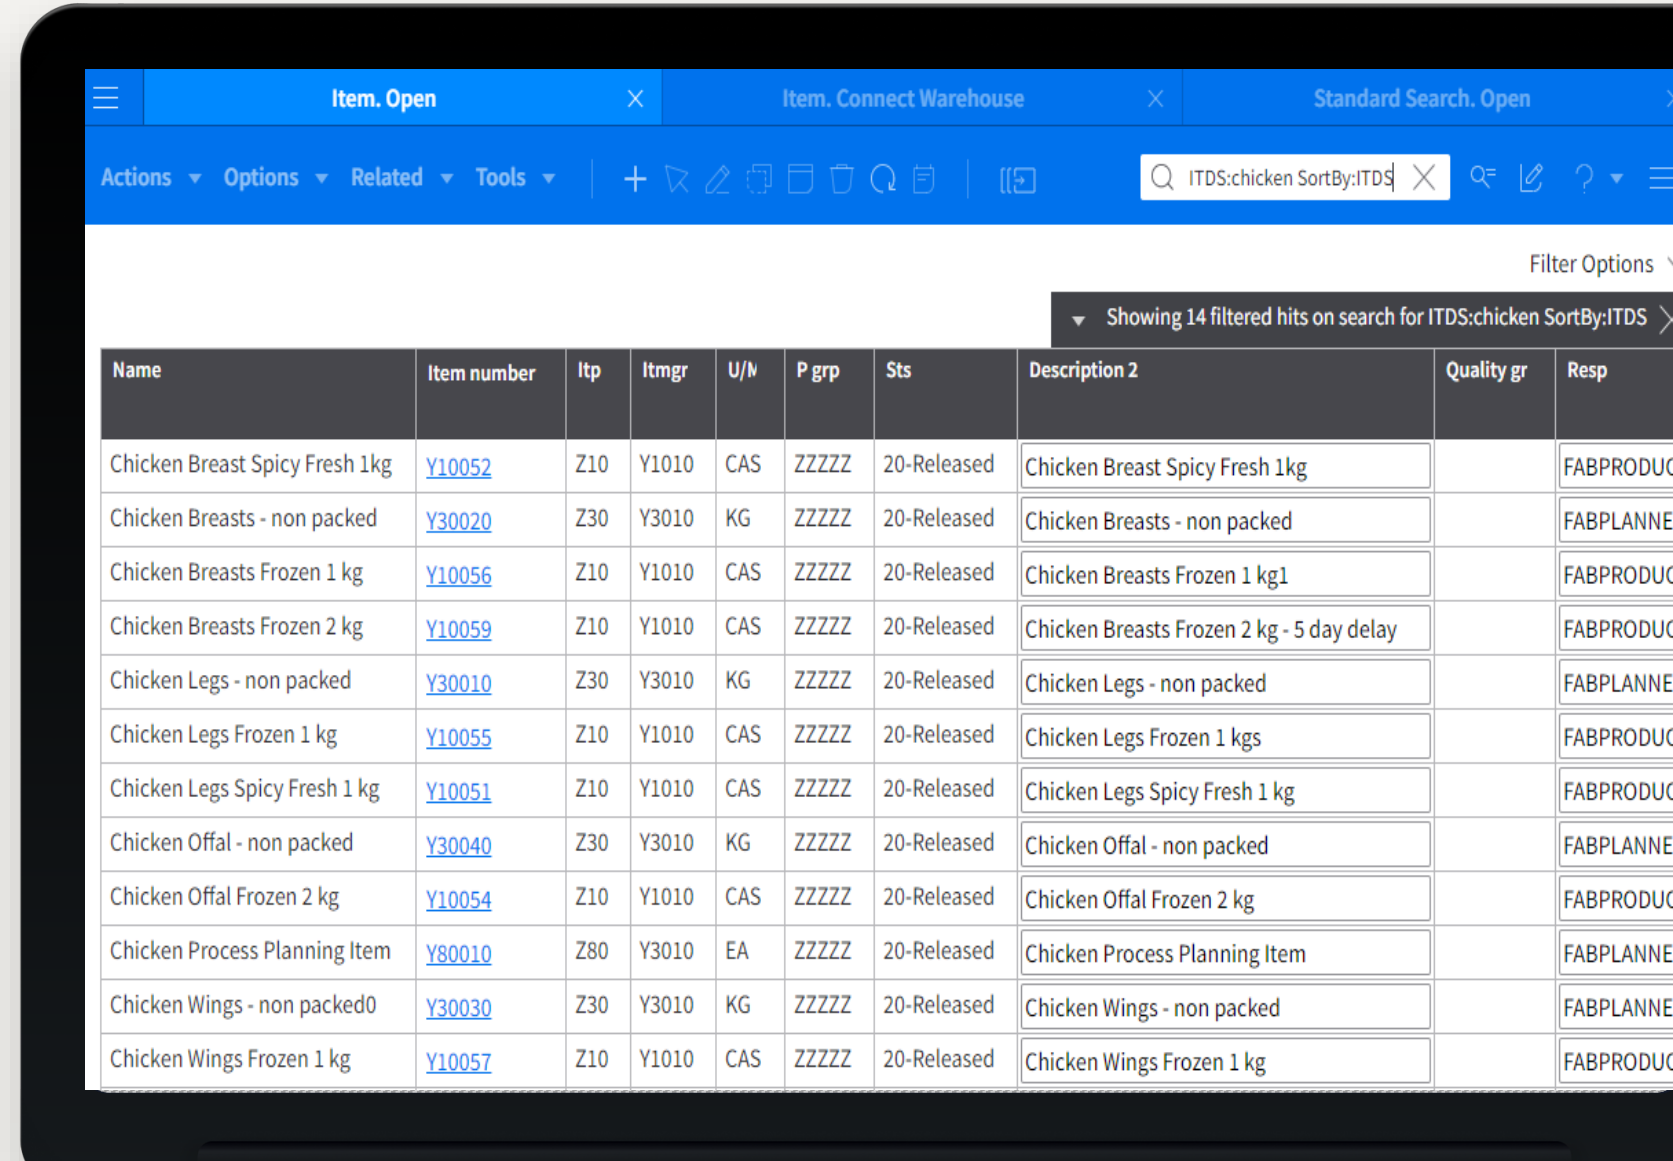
Item. Open
Item. Connect Warehouse
Standard Search. Open

Actions Options Related Tools

ITDS:chicken SortBy:ITDS

Filter Options

Showing 14 filtered hits on search for ITDS:chicken SortBy:ITDS

| Name | Item number | Itp | Itmgr | U/M | P grp | Sts | Description 2 | Quality gr | Resp |
|---|---|---|---|---|---|---|---|---|---|
| Chicken Breast Spicy Fresh 1kg | Y10052 | Z10 | Y1010 | CAS | ZZZZZ | 20-Released | Chicken Breast Spicy Fresh 1kg | | FABPRODUC |
| Chicken Breasts - non packed | Y30020 | Z30 | Y3010 | KG | ZZZZZ | 20-Released | Chicken Breasts - non packed | | FABPLANNE |
| Chicken Breasts Frozen 1 kg | Y10056 | Z10 | Y1010 | CAS | ZZZZZ | 20-Released | Chicken Breasts Frozen 1 kg1 | | FABPRODUC |
| Chicken Breasts Frozen 2 kg | Y10059 | Z10 | Y1010 | CAS | ZZZZZ | 20-Released | Chicken Breasts Frozen 2 kg - 5 day delay | | FABPRODUC |
| Chicken Legs - non packed | Y30010 | Z30 | Y3010 | KG | ZZZZZ | 20-Released | Chicken Legs - non packed | | FABPLANNE |
| Chicken Legs Frozen 1 kg | Y10055 | Z10 | Y1010 | CAS | ZZZZZ | 20-Released | Chicken Legs Frozen 1 kgs | | FABPRODUC |
| Chicken Legs Spicy Fresh 1 kg | Y10051 | Z10 | Y1010 | CAS | ZZZZZ | 20-Released | Chicken Legs Spicy Fresh 1 kg | | FABPRODUC |
| Chicken Offal - non packed | Y30040 | Z30 | Y3010 | KG | ZZZZZ | 20-Released | Chicken Offal - non packed | | FABPLANNE |
| Chicken Offal Frozen 2 kg | Y10054 | Z10 | Y1010 | CAS | ZZZZZ | 20-Released | Chicken Offal Frozen 2 kg | | FABPRODUC |
| Chicken Process Planning Item | Y80010 | Z80 | Y3010 | EA | ZZZZZ | 20-Released | Chicken Process Planning Item | | FABPLANNE |
| Chicken Wings - non packed0 | Y30030 | Z30 | Y3010 | KG | ZZZZZ | 20-Released | Chicken Wings - non packed | | FABPLANNE |
| Chicken Wings Frozen 1 kg | Y10057 | Z10 | Y1010 | CAS | ZZZZZ | 20-Released | Chicken Wings Frozen 1 kg | | FABPRODUC |